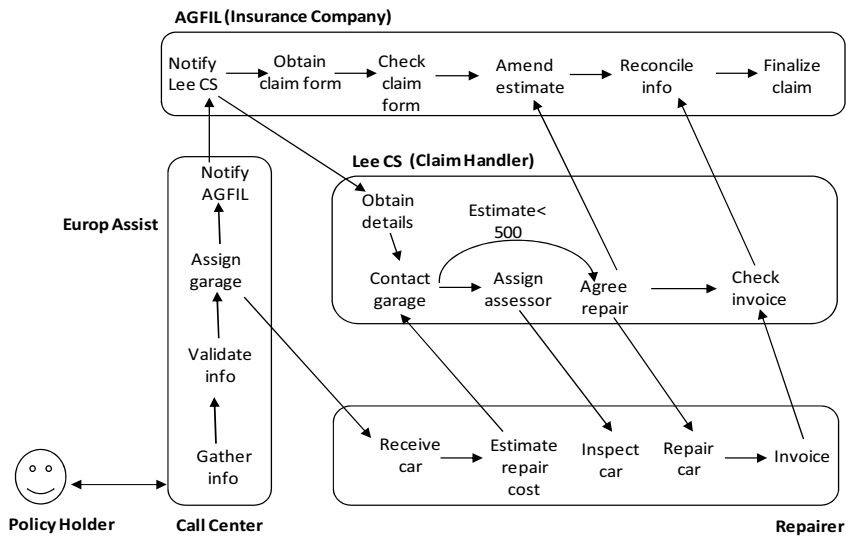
AGFIL (Insurance Company)

Notify Lee CS

Obtain claim form

Check claim form

Amend estimate

Reconcile info

Finalize claim

Lee CS (Claim Handler)

Europ Assist

Notify AGFIL

Assign garage

Validate info

Gather info

Obtain details

Estimate< 500

Contact garage

Assign assessor

Agree repair

Check invoice

Receive car

Estimate repair cost

Inspect car

Repair car

Invoice

Policy Holder

Call Center

Repairer